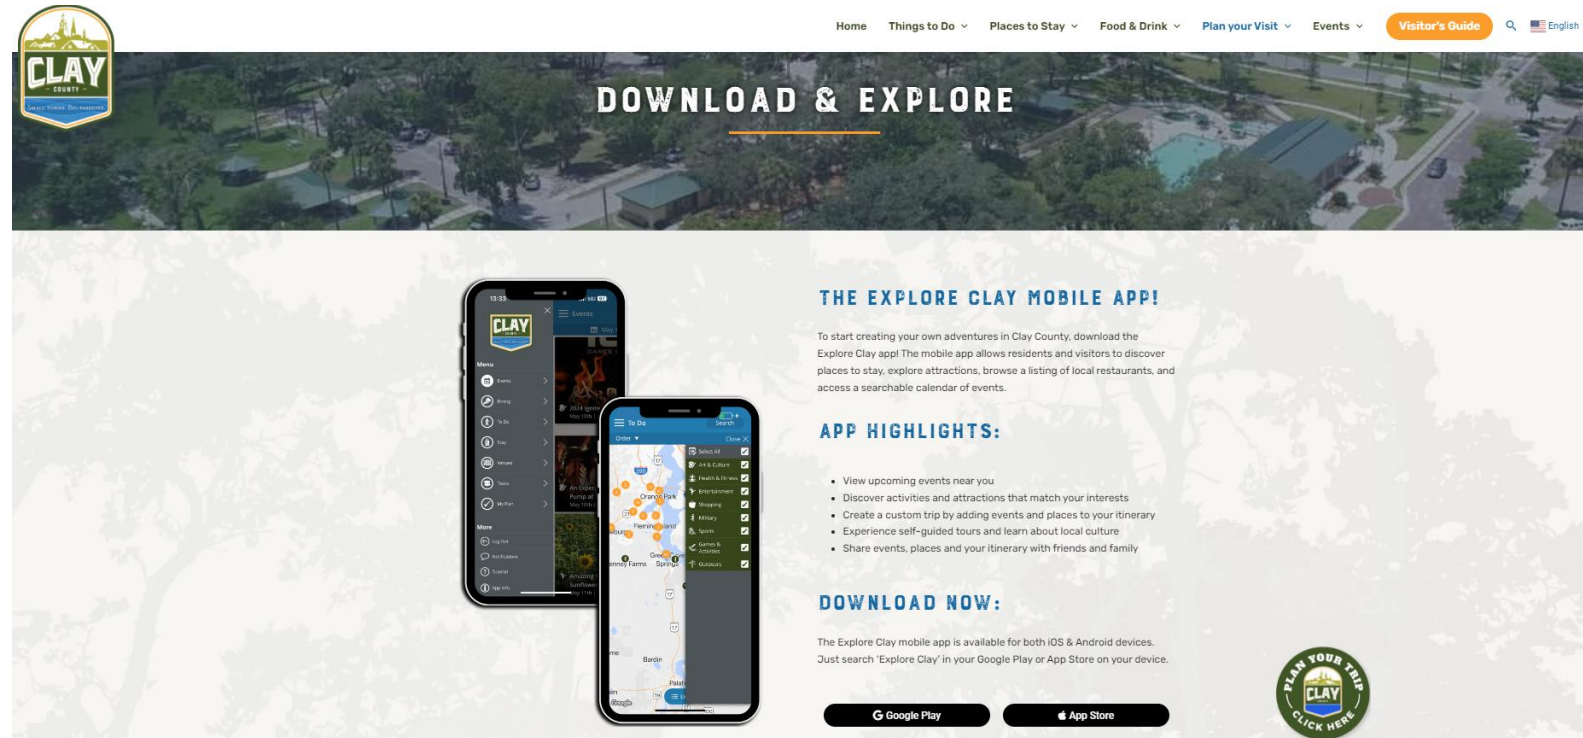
CLAY COUNTY

Home Things to Do Places to Stay Food & Drink Plan your Visit Events Visitor's Guide English

DOWNLOAD & EXPLORE

CLAY

Menu
Events
Dining
To Do
Stay
Venues
Tours
My Plan
More
Log Out
Notifications
Tutorial
App Info

Events

To Do
Search
Order
Close
Select All
Art & Culture
Health & Fitness
Entertainment
Shopping
Military
Sports
Games & Activities
Outdoors
Orange Park
Fleming Island
Green Cove Springs
Penney Farms
Bardin
Palatka

THE EXPLORE CLAY MOBILE APP!

To start creating your own adventures in Clay County, download the Explore Clay app! The mobile app allows residents and visitors to discover places to stay, explore attractions, browse a listing of local restaurants, and access a searchable calendar of events.

APP HIGHLIGHTS:

- View upcoming events near you
- Discover activities and attractions that match your interests
- Create a custom trip by adding events and places to your itinerary
- Experience self-guided tours and learn about local culture
- Share events, places and your itinerary with friends and family

DOWNLOAD NOW:

The Explore Clay mobile app is available for both iOS & Android devices. Just search 'Explore Clay' in your Google Play or App Store on your device.

Google Play App Store

PLAN YOUR TRIP CLAY CLICK HERE